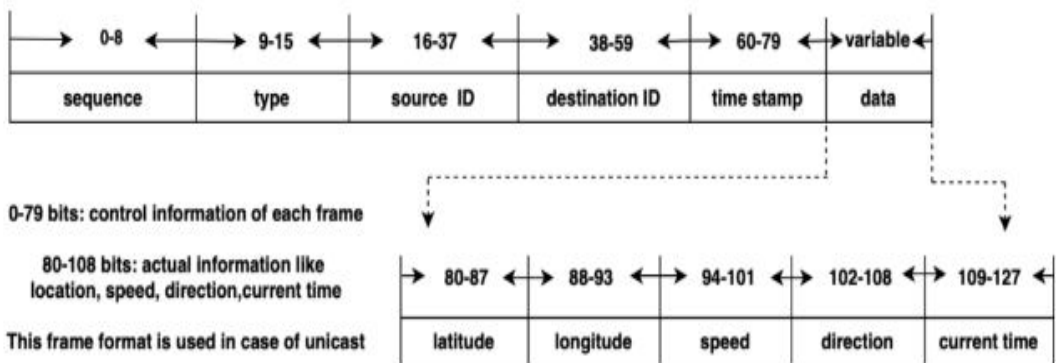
| 0-8 | 9-15 | 16-37 | 38-59 | 60-79 | variable |
|---|---|---|---|---|---|
| sequence | type | source ID | destination ID | time stamp | data |

0-79 bits: control information of each frame

80-108 bits: actual information like location, speed, direction,current time

This frame format is used in case of unicast

| 80-87 | 88-93 | 94-101 | 102-108 | 109-127 |
|---|---|---|---|---|
| latitude | longitude | speed | direction | current time |